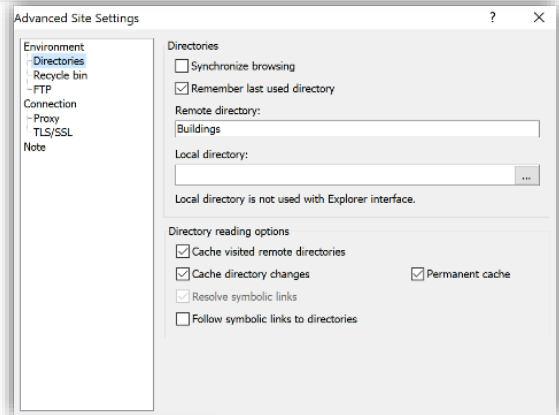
Advanced Site Settings
?
X

Environment
Directories
Recycle bin
FTP
Connection
Proxy
TLS/SSL
Note

Directories
Synchronize browsing
Remember last used directory
Remote directory:
Buildings
Local directory:
...
Local directory is not used with Explorer interface.

Directory reading options
Cache visited remote directories
Cache directory changes
Permanent cache
Resolve symbolic links
Follow symbolic links to directories